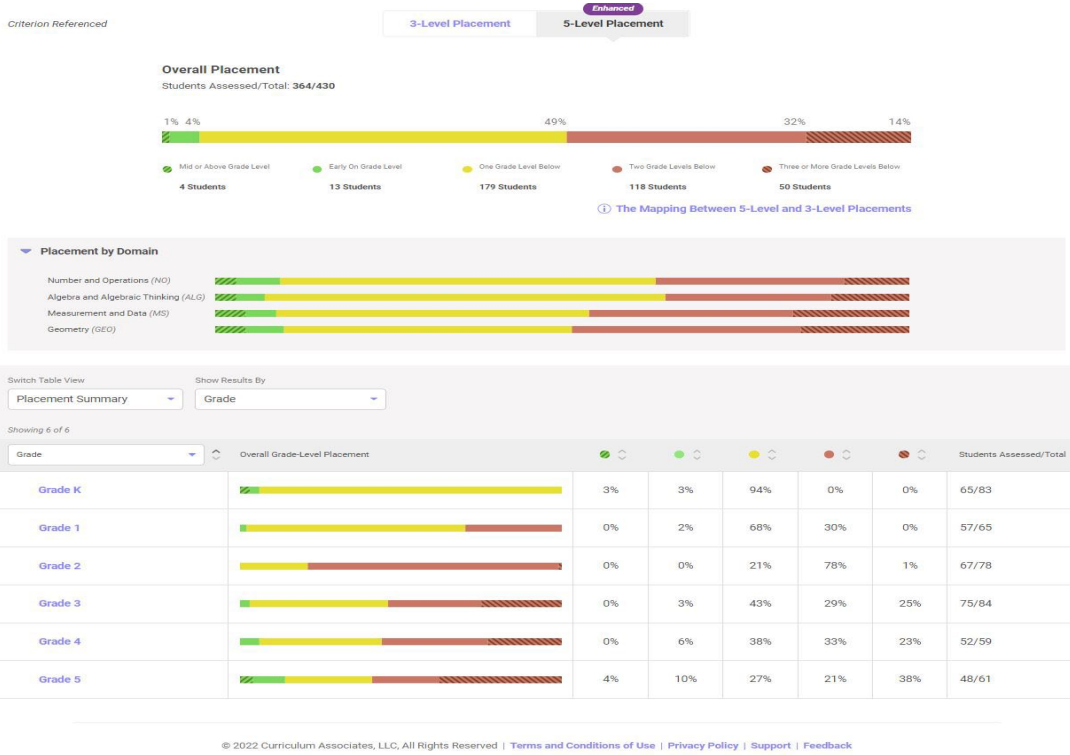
Criterion Referenced

3-Level Placement

Enhanced

5-Level Placement

Overall Placement

Students Assessed/Total: 364/430

1% 4% 49% 32% 14%

Mid or Above Grade Level
4 Students

Early On Grade Level
13 Students

One Grade Level Below
179 Students

Two Grade Levels Below
118 Students

Three or More Grade Levels Below
50 Students

ⓘ The Mapping Between 5-Level and 3-Level Placements

Placement by Domain

Number and Operations (NO)

Algebra and Algebraic Thinking (ALG)

Measurement and Data (MS)

Geometry (GEO)

Switch Table View
Placement Summary

Show Results By
Grade

Showing 6 of 6

| Grade | Overall Grade-Level Placement | | | | | | Students Assessed/Total |
|---|---|---|---|---|---|---|---|
| Grade K | | 3% | 3% | 94% | 0% | 0% | 65/83 |
| Grade 1 | | 0% | 2% | 68% | 30% | 0% | 57/65 |
| Grade 2 | | 0% | 0% | 21% | 78% | 1% | 67/78 |
| Grade 3 | | 0% | 3% | 43% | 29% | 25% | 75/84 |
| Grade 4 | | 0% | 6% | 38% | 33% | 23% | 52/59 |
| Grade 5 | | 4% | 10% | 27% | 21% | 38% | 48/61 |

© 2022 Curriculum Associates, LLC, All Rights Reserved | Terms and Conditions of Use | Privacy Policy | Support | Feedback